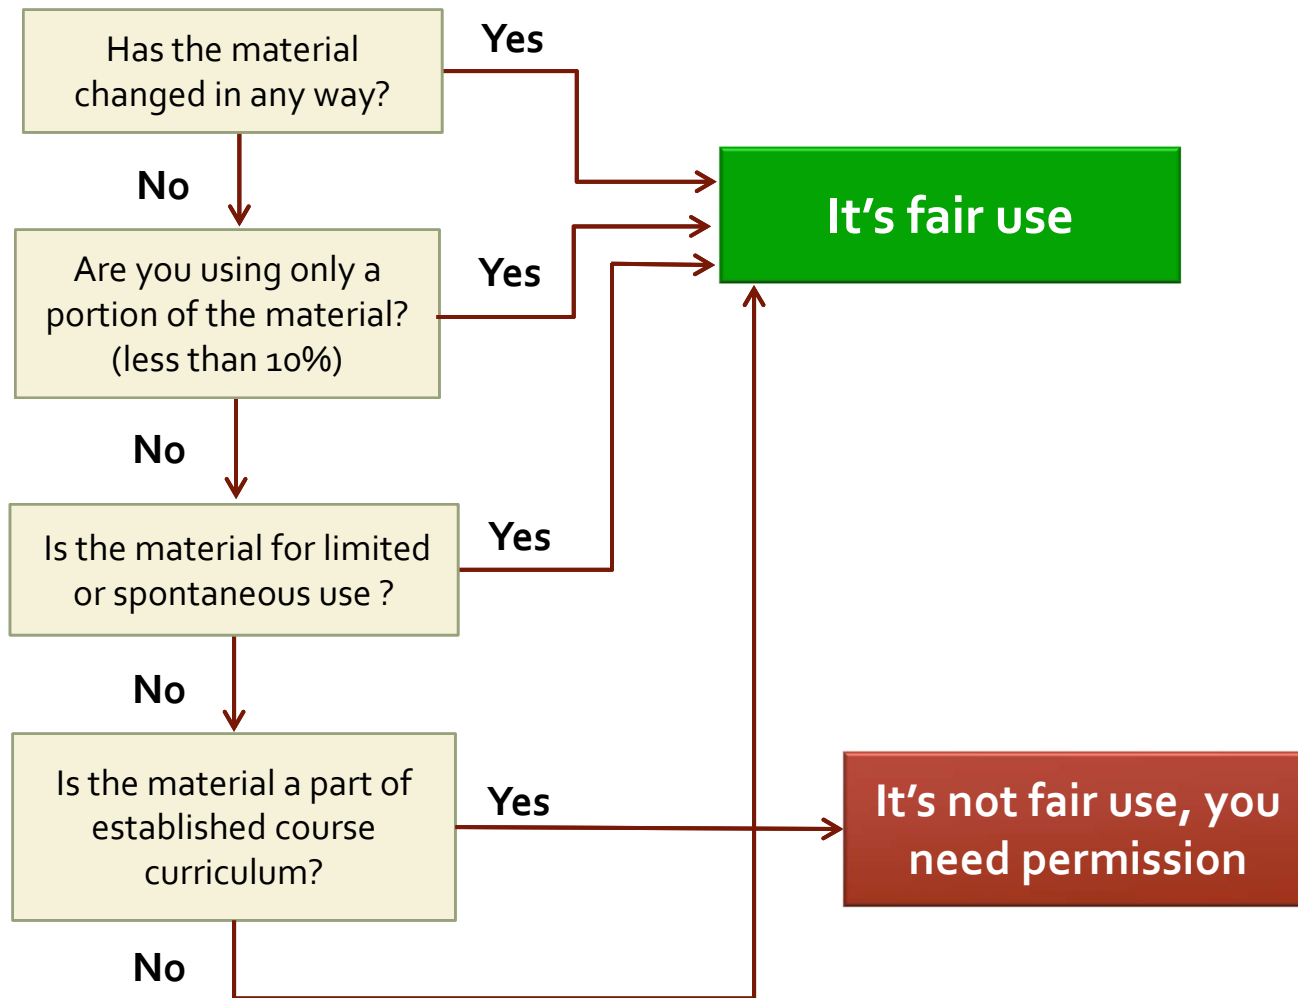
Has the material changed in any way?

Yes

It's fair use

No

Are you using only a portion of the material? (less than 10%)

Yes

No

Is the material for limited or spontaneous use ?

Yes

No

Is the material a part of established course curriculum?

Yes

It's not fair use, you need permission

No